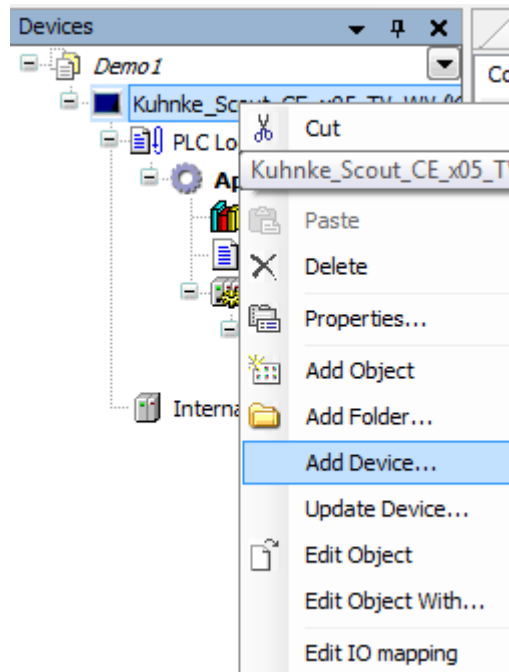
Devices

Demo1

Kuhnke_Scout_CE_x05_TV_WV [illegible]

PLC Lo

Ap

Interna

Co

Cut

Kuhnke_Scout_CE_x05_T

Paste

Delete

Properties...

Add Object

Add Folder...

Add Device...

Update Device...

Edit Object

Edit Object With...

Edit IO mapping